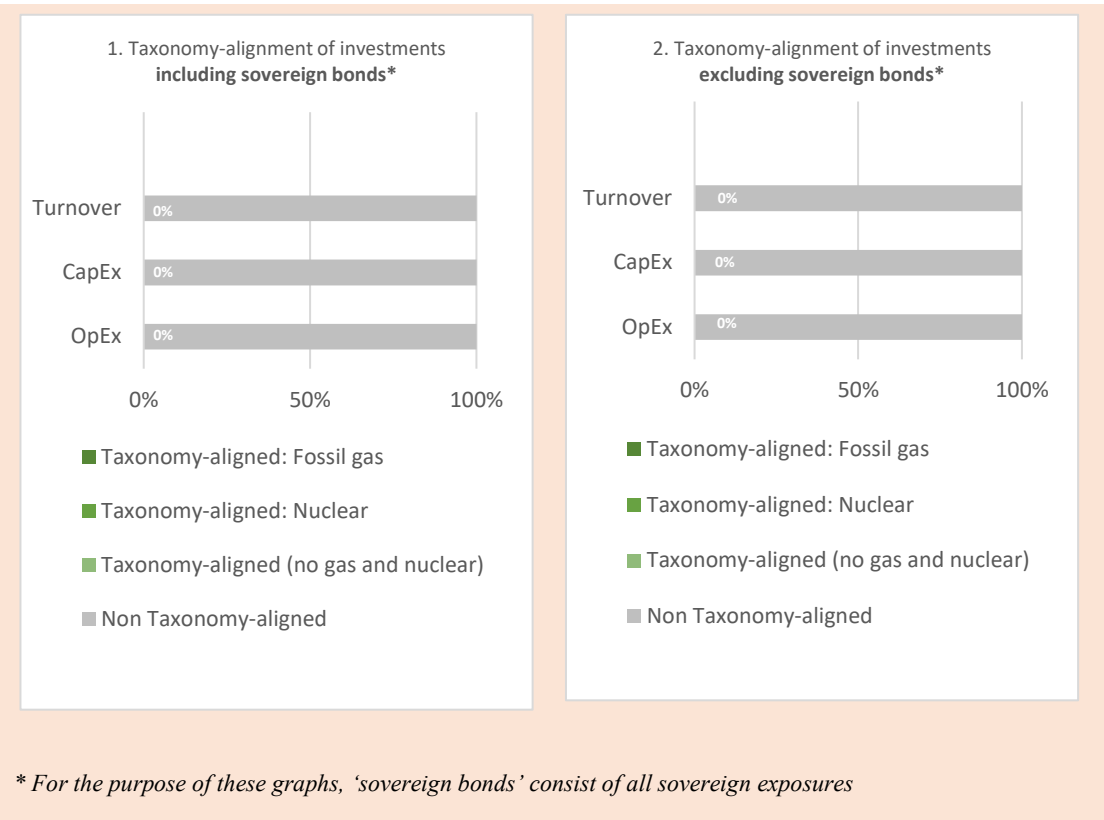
1. Taxonomy-alignment of investments **including sovereign bonds***

Turnover 0%

CapEx 0%

OpEx 0%

0% 50% 100%

Taxonomy-aligned: Fossil gas

Taxonomy-aligned: Nuclear

Taxonomy-aligned (no gas and nuclear)

Non Taxonomy-aligned

2. Taxonomy-alignment of investments **excluding sovereign bonds***

Turnover 0%

CapEx 0%

OpEx 0%

0% 50% 100%

Taxonomy-aligned: Fossil gas

Taxonomy-aligned: Nuclear

Taxonomy-aligned (no gas and nuclear)

Non Taxonomy-aligned

* For the purpose of these graphs, 'sovereign bonds' consist of all sovereign exposures